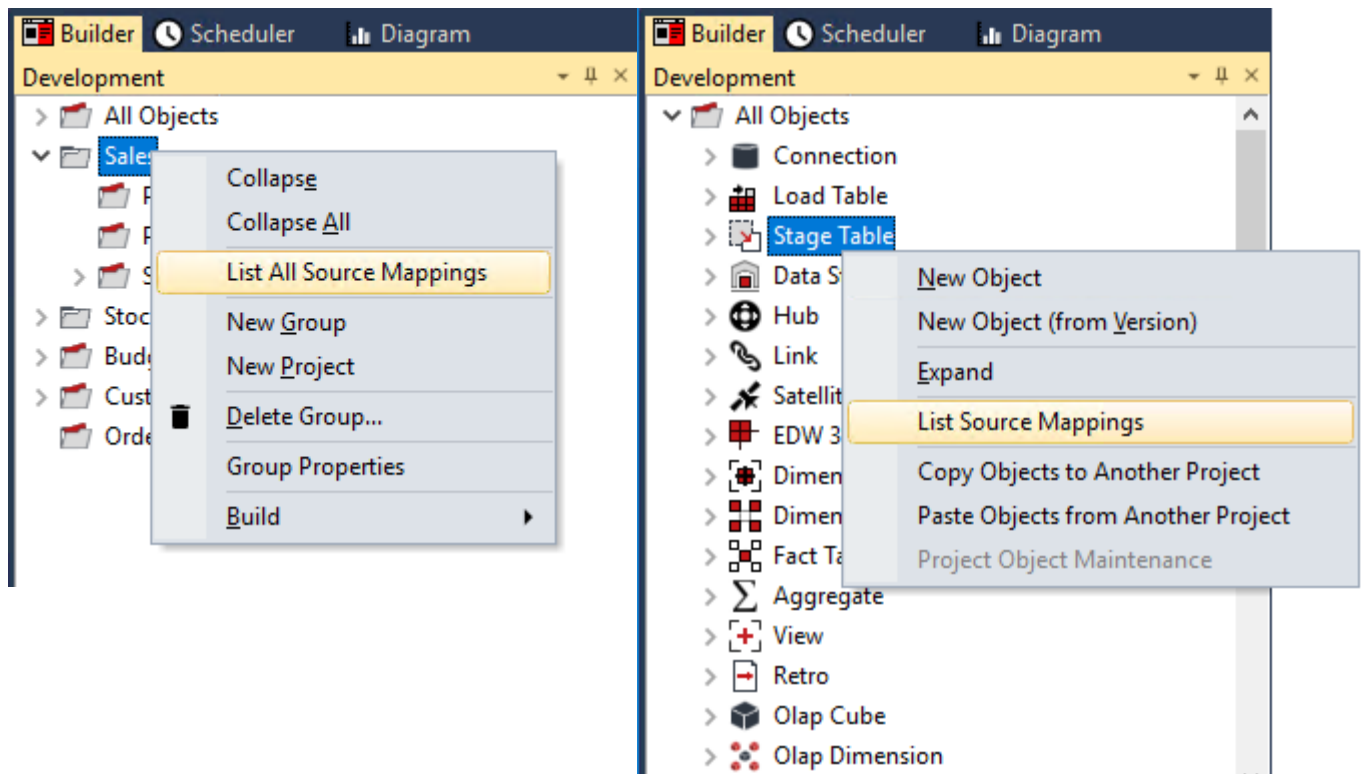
Builder Scheduler Diagram

Development

All Objects
Sales
P
P
S
Stoc
Budg
Cust
Orde

Collapse
Collapse All
List All Source Mappings
New Group
New Project
Delete Group...
Group Properties
Build

Builder Scheduler Diagram

Development

All Objects
Connection
Load Table
Stage Table
Data S
Hub
Link
Satellit
EDW 3
Dimen
Dimen
Fact Ta
Aggregate
View
Retro
Olap Cube
Olap Dimension

New Object
New Object (from Version)
Expand
List Source Mappings
Copy Objects to Another Project
Paste Objects from Another Project
Project Object Maintenance